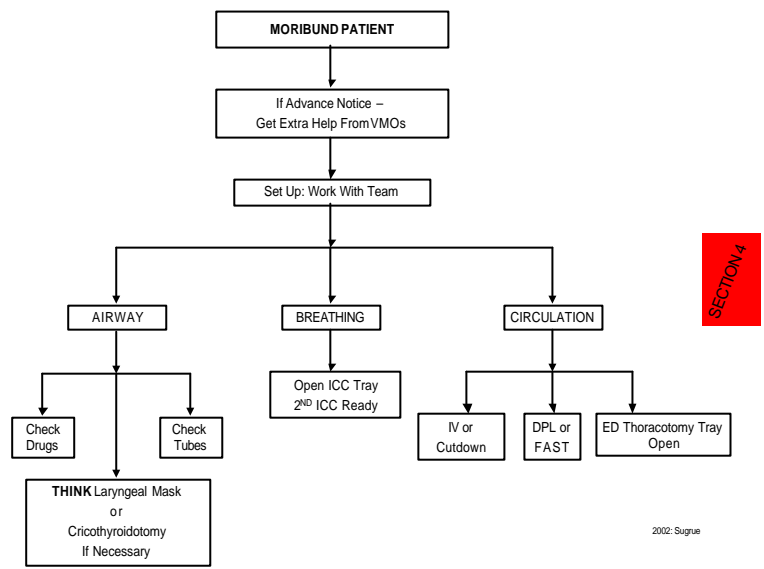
MORIBUND PATIENT

If Advance Notice – Get Extra Help From VMOs

Set Up: Work With Team

AIRWAY

BREATHING

CIRCULATION

Check Drugs

Check Tubes

THINK Laryngeal Mask or Cricothyroidotomy If Necessary

Open ICC Tray
2$^{ND}$ ICC Ready

IV or Cutdown

DPL or FAST

ED Thoracotomy Tray Open

SECTION 4

2002: Sugrue